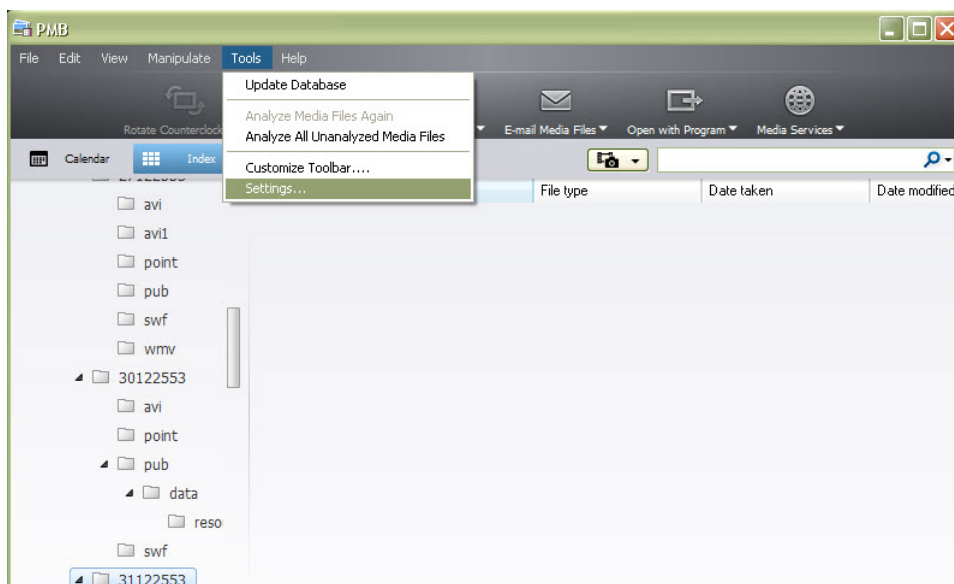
PMB

File Edit View Manipulate Tools Help

Update Database

Analyze Media Files Again

Analyze All Unanalyzed Media Files

Customize Toolbar....

Settings...

Rotate Counterclock

E-mail Media Files ▾ Open with Program ▾ Media Services ▾

Calendar Index

File type | Date taken | Date modified

avi
avi1
point
pub
swf
wmv
30122553
avi
point
pub
data
reso
swf
31122553